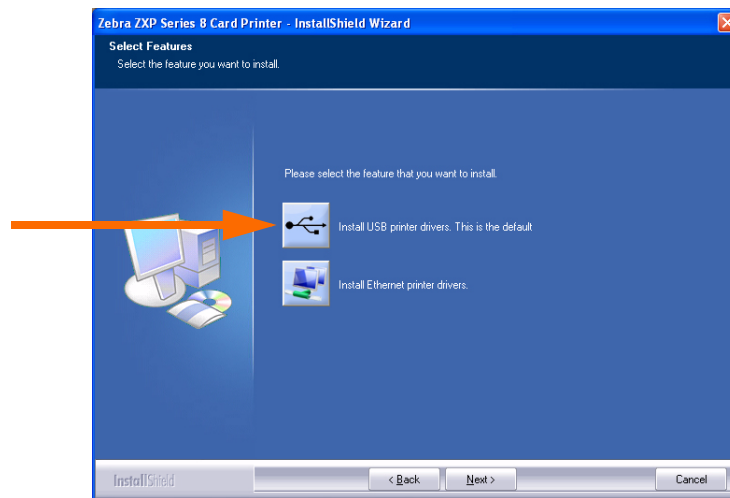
Zebra ZXP Series 8 Card Printer - InstallShield Wizard

Select Features
Select the feature you want to install.

Please select the feature that you want to install.

Install USB printer drivers. This is the default

Install Ethernet printer drivers.

InstallShield

< Back

Next >

Cancel